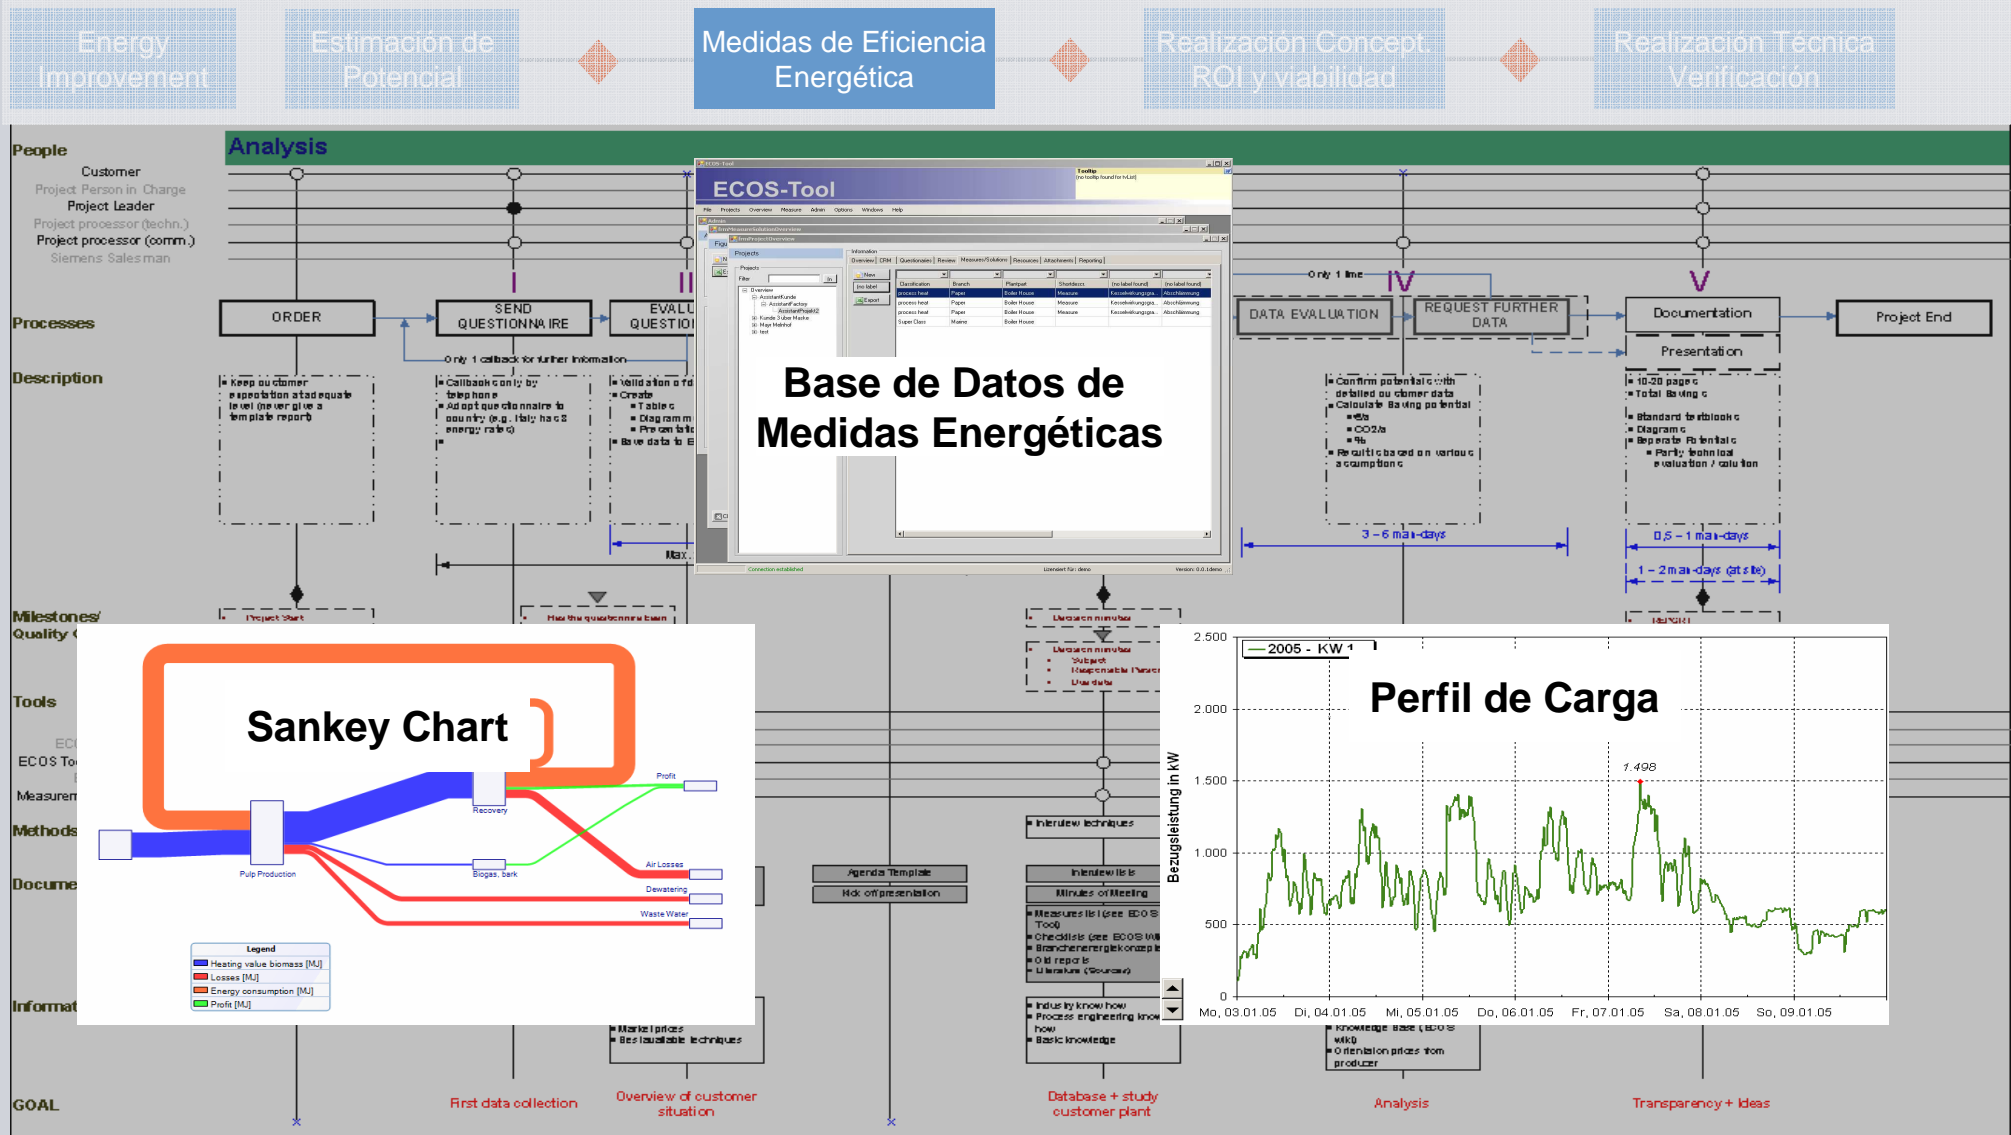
Energy Improvement

Estimación de Potencial

Medidas de Eficiencia Energética

Realización Concept. ROI y viabilidad

Realización Técnica Verificación

People

Analysis

Customer
Project Person in Charge
Project Leader
Project processor (techn.)
Project processor (comm.)
Siemens Salesman

I

II

Only 1 time

IV

V

Processes

ORDER

SEND QUESTIONNAIRE

EVALU QUESTION

DATA EVALUATION

REQUEST FURTHER DATA

Documentation

Presentation

Project End

Only 1 callback for further information

Description

Keep customer expectation at adequate level (never give a template report)

Callback only by telephone
Adopt questionnaire to country (e.g. Italy has 8 energy rates)

Validation of d
Create
Tables
Diagramm
Presentatio
Save data to E

Confirm potentials with detailed customer data
Calculate Saving potential
€/a
CO2/a
%
Results based on various assumptions

10-20 pages
Total Savings
Standard textblocks
Diagrams
Seperate Potentials
Partly technical evaluation / calculation

3 – 6 man-days

0,5 – 1 man-days

1 – 2 man-days (at site)

Max.

ECOS-Tool

Base de Datos de Medidas Energéticas

Milestones/ Quality

Project Start

Has the questionnaire been

Discussion minutes

Tools

ECOS To

Measurem

Methods

Docume

Informat

Sankey Chart

Profit

Recovery

Pulp Production

Air Losses

Biogas, bark

Dewatering

Waste Water

Legend
Heating value biomass [MJ]
Losses [MJ]
Energy consumption [MJ]
Profit [MJ]

Agenda Template
Kick off presentation

Interview techniques

Interview lists
Minutes of Meeting

Measures list (see ECOS Tool)
Checklists (see ECOS Wiki)
Branchenenergiekonzepte
Old reports
Literature (Sources)

Industry know how
Process engineering know how
Basic knowledge

Market prices
Best available techniques

Knowledge base (ECOS wiki)
Orientation prices from producer

Perfil de Carga

2005 - KW 1

2.500
2.000
1.500
1.000
500
0

Bezugsleistung in kW

1.498

Mo, 03.01.05 Di, 04.01.05 Mi, 05.01.05 Do, 06.01.05 Fr, 07.01.05 Sa, 08.01.05 So, 09.01.05

GOAL

First data collection

Overview of customer situation

Database + study customer plant

Analysis

Transparency + Ideas